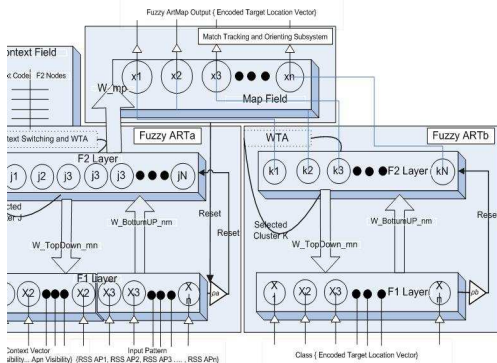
Fuzzy ArtMap Output ( Encoded Target Location Vector)

ontext Field

x Code F2 Nodes

Match Tracking and Orienting Subsystem

x1 x2 x3 ●●● xn

W_mp

Map Field

text Switching and WTA

Fuzzy ARTa

WTA

Fuzzy ARTb

F2 Layer

j1 j2 j3 j3 j3 ●●● jN

k1 k2 k3 ●●● F2 Layer kN

cted r J

Reset

Selected Cluster K

W_BottumUP_nm

W_BottumUP_nm

Rese

W_TopDown_mn

Reset

W_TopDown_mn

F1 Layer

X2 ●●● X2 X3 ●●● X n

ρa

X 1 X2 X3 ●●● F1 Layer X n

ρb

Context Vector

sibility... Apn Visibility) (RSS AP1, RSS AP2, RSS AP3 ... , RSS APn)

Input Pattern

Class ( Encoded Target Location Vector)